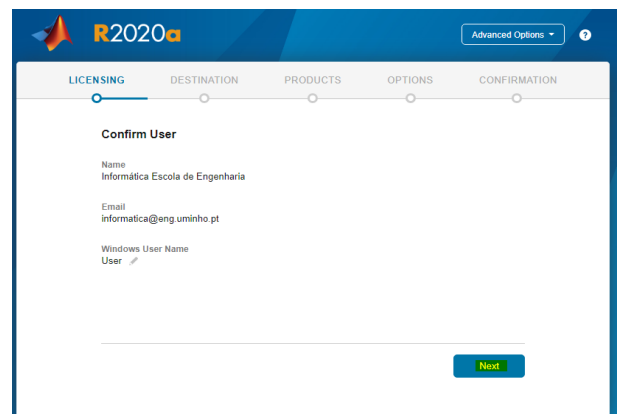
R2020a

Advanced Options ▾

?

LICENSING

DESTINATION

PRODUCTS

OPTIONS

CONFIRMATION

Confirm User

Name
Informática Escola de Engenharia

Email
informatica@eng.uminho.pt

Windows User Name
User

Next